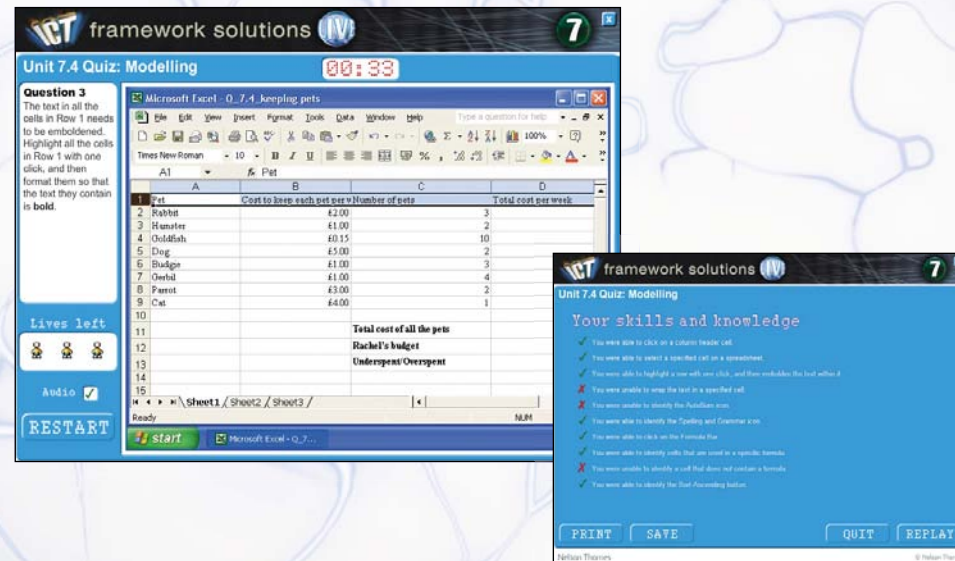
ICT framework solutions IV 7

Unit 7.4 Quiz: Modelling

00:33

Question 3
The text in all the cells in Row 1 needs to be emboldened. Highlight all the cells in Row 1 with one click, and then format them so that the text they contain is **bold**.

Lives left

Audio ✓

RESTART

Microsoft Excel - Q_7.4_keeping pets

File Edit View Insert Format Tools Data Window Help

Type a question for help

Times New Roman 10 B I U % 100%

A1 Pet

| | A | B | C | D |
|---|---|---|---|---|
| 1 | Pet | Cost to keep each pet per w | Number of pets | Total cost per week |
| 2 | Rabbit | £2.00 | 3 | |
| 3 | Hamster | £1.00 | 2 | |
| 4 | Goldfish | £0.15 | 10 | |
| 5 | Dog | £5.00 | 2 | |
| 6 | Budgie | £1.00 | 3 | |
| 7 | Gerbil | £1.00 | 4 | |
| 8 | Parrot | £3.00 | 2 | |
| 9 | Cat | £4.00 | 1 | |
| 10 | | | | |
| 11 | | | Total cost of all the pets | |
| 12 | | | Rachel's budget | |
| 13 | | | Underspent/Overspent | |
| 14 | | | | |
| 15 | | | | |

Sheet1 / Sheet2 / Sheet3 /

Ready NUM

start Microsoft Excel - Q_7...

ICT framework solutions IV 7

Unit 7.4 Quiz: Modelling

Your skills and knowledge

✓ You were able to click on a column header cell.
✓ You were able to select a specified cell on a spreadsheet.
✓ You were able to highlight a row with one click, and then embolden the text within it.
✗ You were unable to wrap the text in a specified cell.
✗ You were unable to identify the AutoSum icon.
✓ You were able to identify the Spelling and Grammar icon.
✓ You were able to click on the Formula Bar.
✓ You were able to identify cells that are used in a specific formula.
✗ You were unable to identify a cell that does not contain a formula.
✓ You were able to identify the Sort Ascending button.

PRINT SAVE QUIT REPLAY

Nelson Thornes © Nelson Thornes